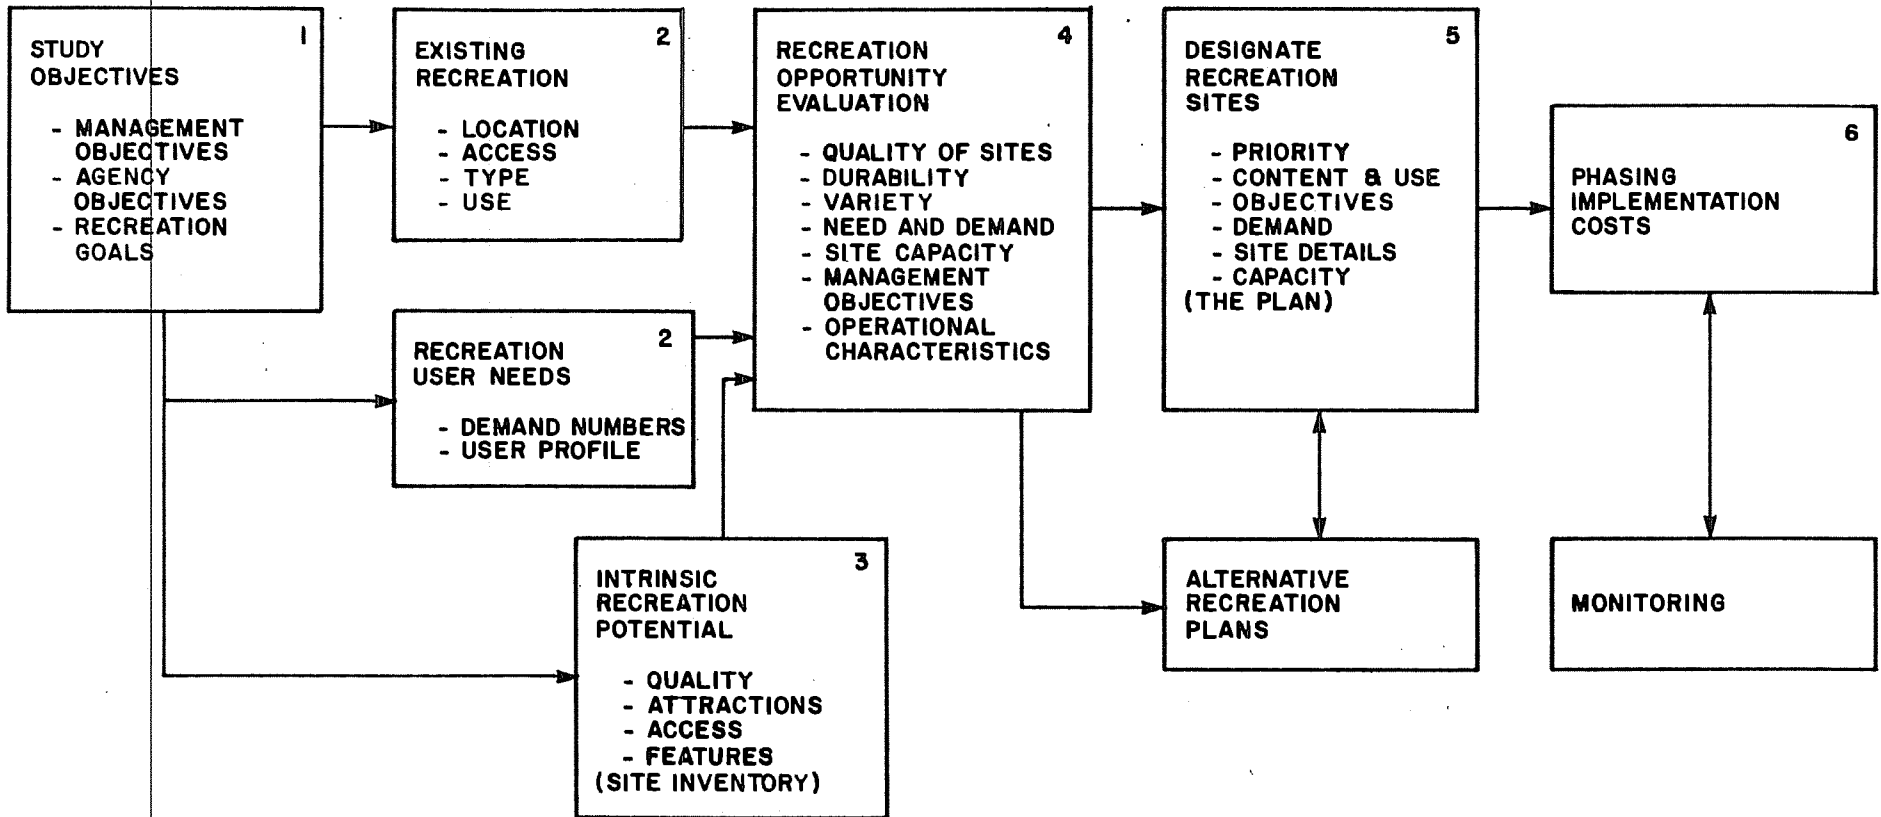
STUDY OBJECTIVES 1

- MANAGEMENT OBJECTIVES
- AGENCY OBJECTIVES
- RECREATION GOALS

EXISTING RECREATION 2

- LOCATION
- ACCESS
- TYPE
- USE

RECREATION USER NEEDS 2

- DEMAND NUMBERS
- USER PROFILE

INTRINSIC RECREATION POTENTIAL 3

- QUALITY
- ATTRACTIONS
- ACCESS
- FEATURES
(SITE INVENTORY)

RECREATION OPPORTUNITY EVALUATION 4

- QUALITY OF SITES
- DURABILITY
- VARIETY
- NEED AND DEMAND
- SITE CAPACITY
- MANAGEMENT OBJECTIVES
- OPERATIONAL CHARACTERISTICS

DESIGNATE RECREATION SITES 5

- PRIORITY
- CONTENT & USE
- OBJECTIVES
- DEMAND
- SITE DETAILS
- CAPACITY
(THE PLAN)

ALTERNATIVE RECREATION PLANS

PHASING IMPLEMENTATION COSTS 6

MONITORING